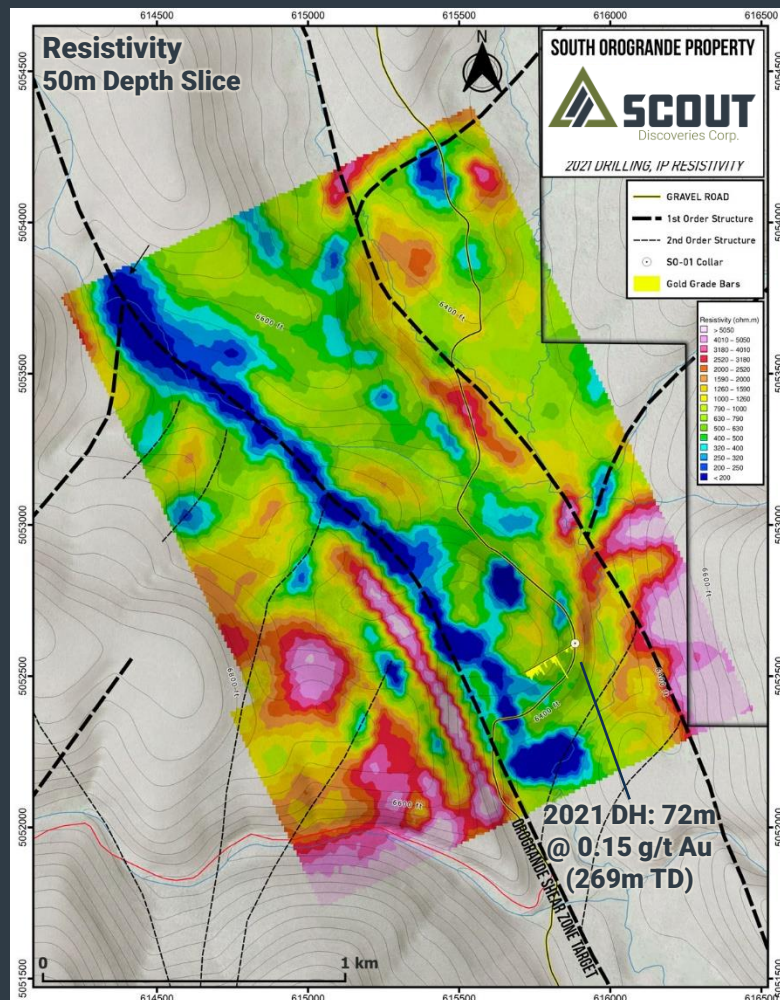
614500 615000 615500 616000 616500

Resistivity
50m Depth Slice

N

SOUTH OROGRANDE PROPERTY
SCOUT
Discoveries Corp.
2021 DRILLING, IP RESISTIVITY

GRAVEL ROAD
1st Order Structure
2nd Order Structure
SO-01 Collar
Gold Grade Bars

Resistivity (ohm.m)
> 5050
4010 – 5050
3180 – 4010
2520 – 3180
2000 – 2520
1590 – 2000
1260 – 1590
1000 – 1260
790 – 1000
630 – 790
500 – 630
400 – 500
320 – 400
250 – 320
200 – 250
< 200

5054500
5054000
5053500
5053000
5052500
5052000
5051500

6600 ft
6400 ft
6600 ft
6600 ft
6400 ft
6600 ft
6800 ft

2021 DH: 72m
@ 0.15 g/t Au
(269m TD)

OROGRANDE SHEAR ZONE TARGET

0
1 km

614500 615000 615500 616000 616500